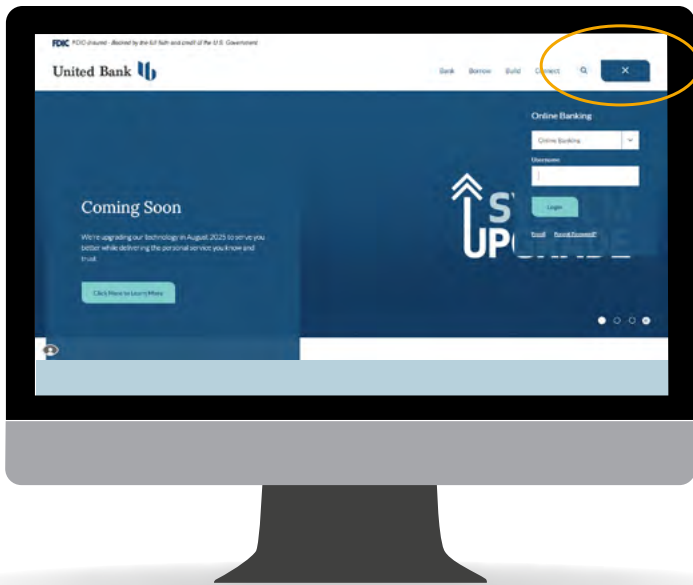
FDIC FDIC-Insured - Backed by the full faith and credit of the U.S. Government

United Bank

Bank Borrow Build Connect

×

Online Banking

Online Banking

Username

Login

Enroll Forgot Password?

Coming Soon

We're upgrading our technology in August 2025 to serve you better while delivering the personal service you know and trust.

Click Here to Learn More

S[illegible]
UP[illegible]